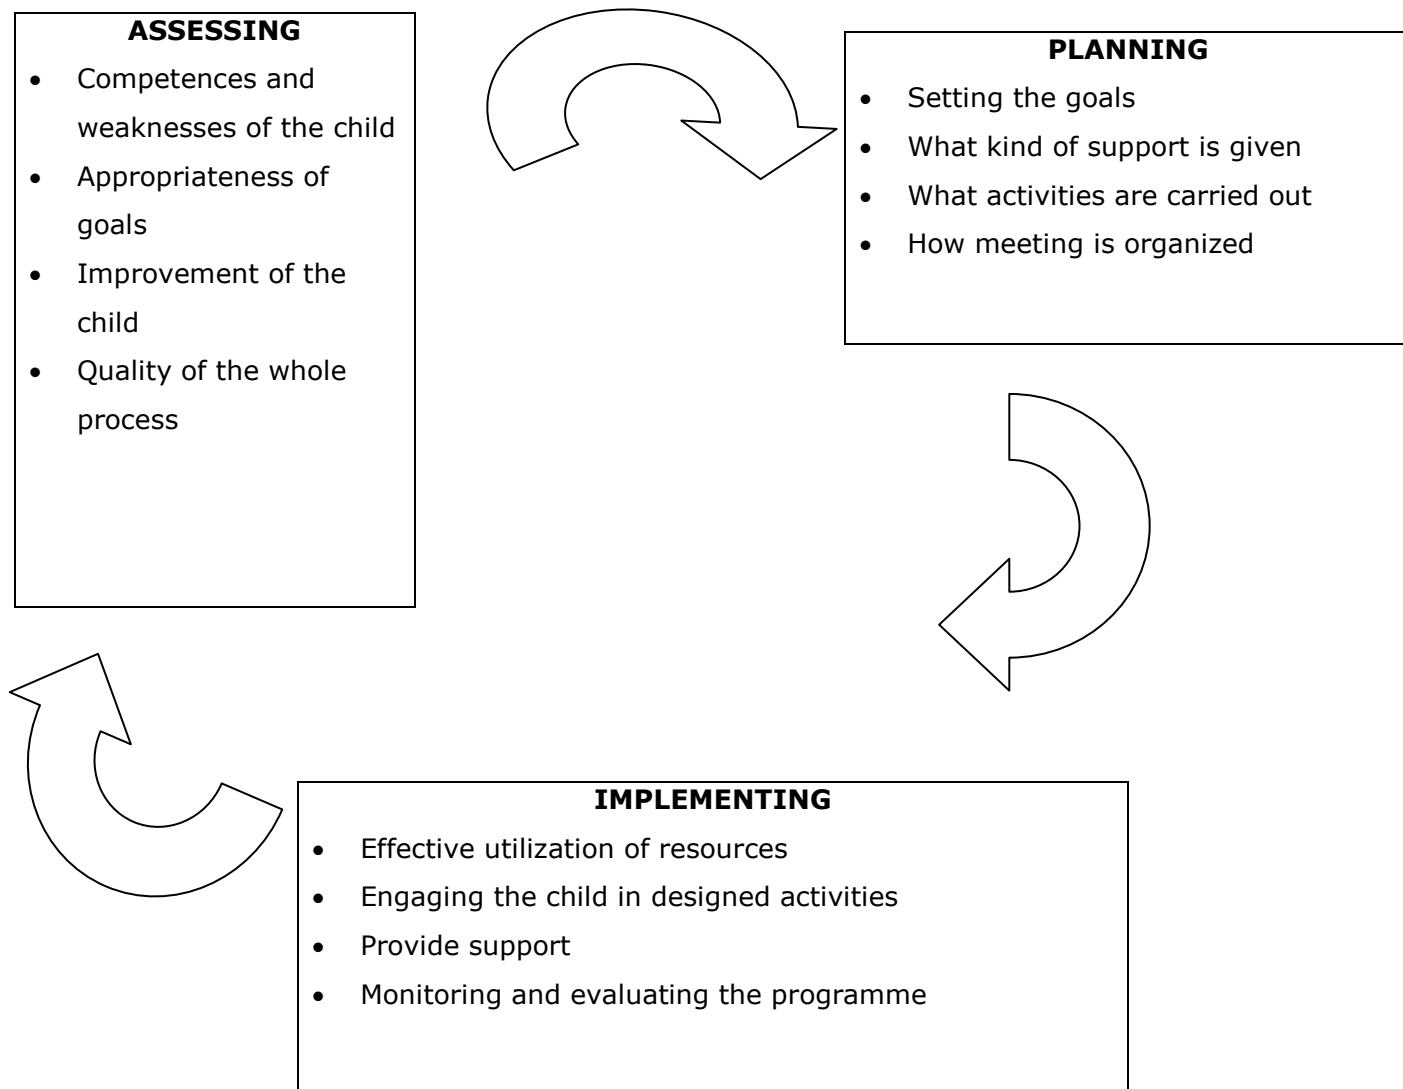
**ASSESSING**

- Competences and weaknesses of the child
- Appropriateness of goals
- Improvement of the child
- Quality of the whole process

**PLANNING**

- Setting the goals
- What kind of support is given
- What activities are carried out
- How meeting is organized

**IMPLEMENTING**

- Effective utilization of resources
- Engaging the child in designed activities
- Provide support
- Monitoring and evaluating the programme